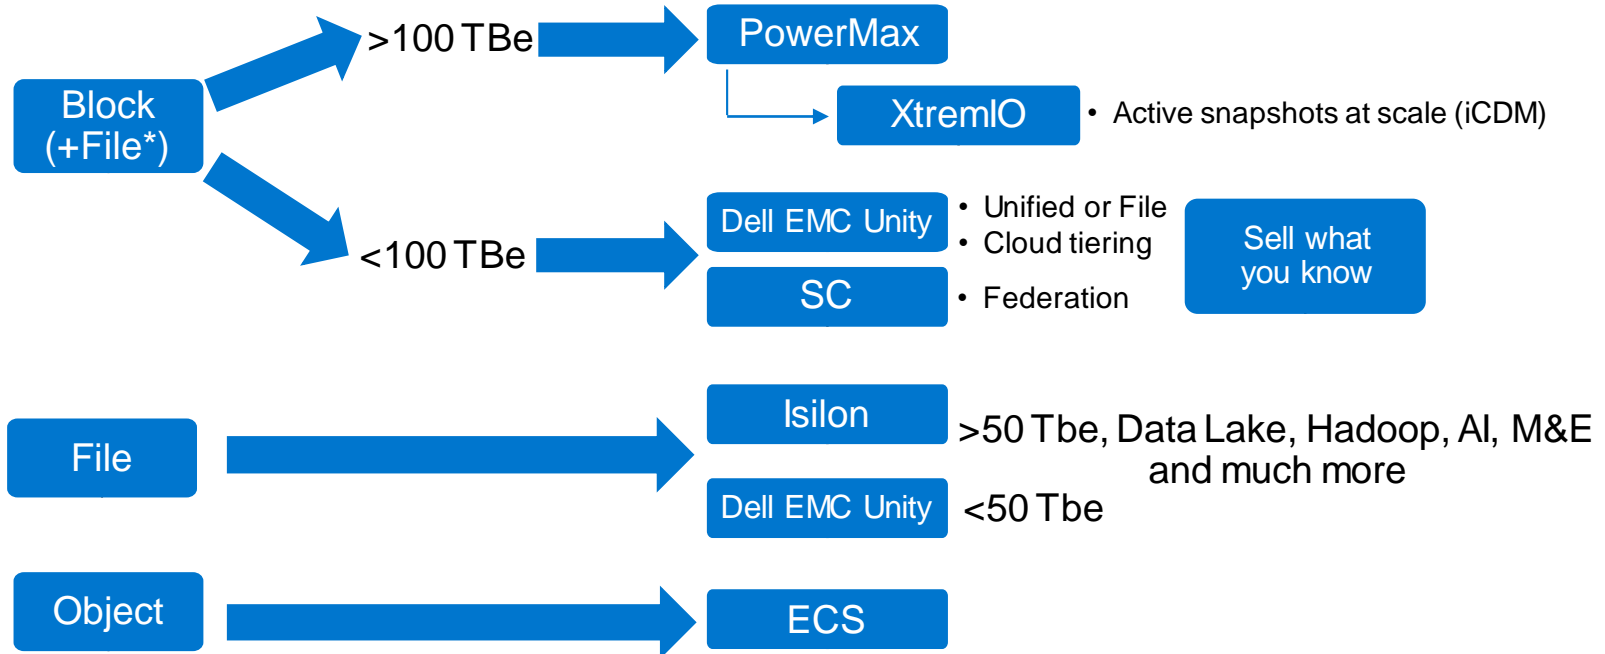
Block (+File*)

>100 TBe

PowerMax

XtremIO

• Active snapshots at scale (iCDM)

<100 TBe

Dell EMC Unity

• Unified or File
• Cloud tiering

SC

• Federation

Sell what you know

File

Isilon

>50 Tbe, Data Lake, Hadoop, AI, M&E and much more

Dell EMC Unity

<50 Tbe

Object

ECS